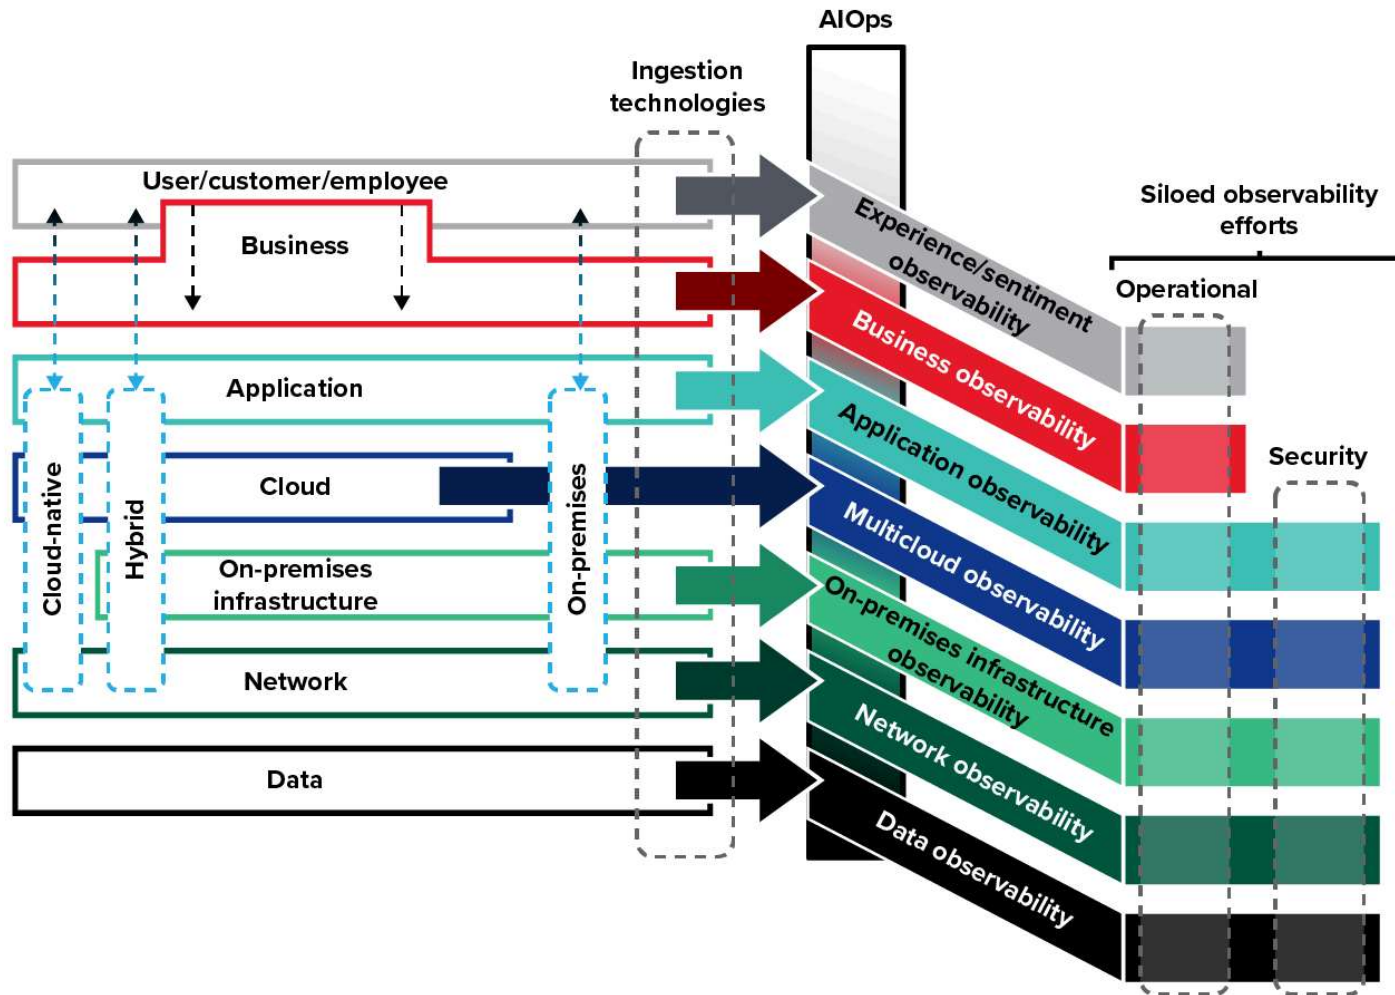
AIOps

Ingestion technologies

User/customer/employee

Business

Application

Cloud

On-premises infrastructure

Network

Data

Cloud-native

Hybrid

On-premises

Experience/sentiment observability

Business observability

Application observability

Multicloud observability

On-premises infrastructure observability

Network observability

Data observability

Siloed observability efforts

Operational

Security